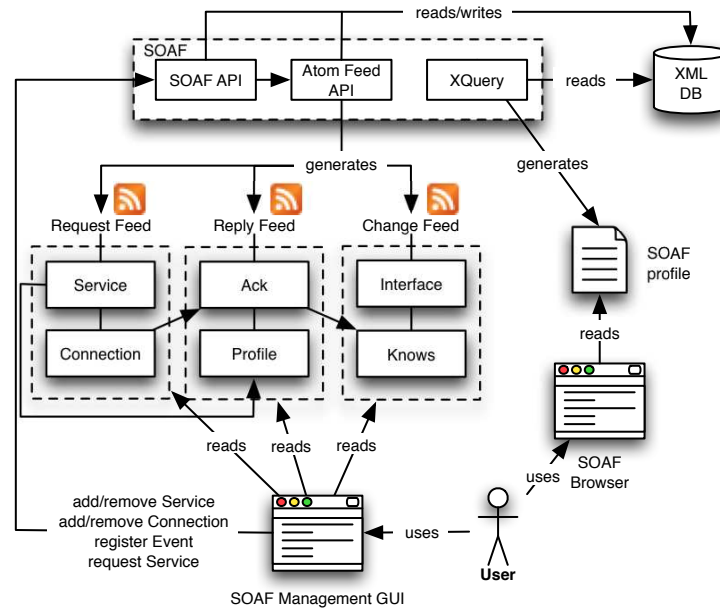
reads/writes

SOAF

SOAF API

Atom Feed API

XQuery

reads

XML DB

generates

generates

Request Feed

Reply Feed

Change Feed

Service

Connection

Ack

Profile

Interface

Knows

SOAF profile

reads

SOAF Browser

uses

reads

reads

reads

add/remove Service
add/remove Connection
register Event
request Service

uses

User

SOAF Management GUI